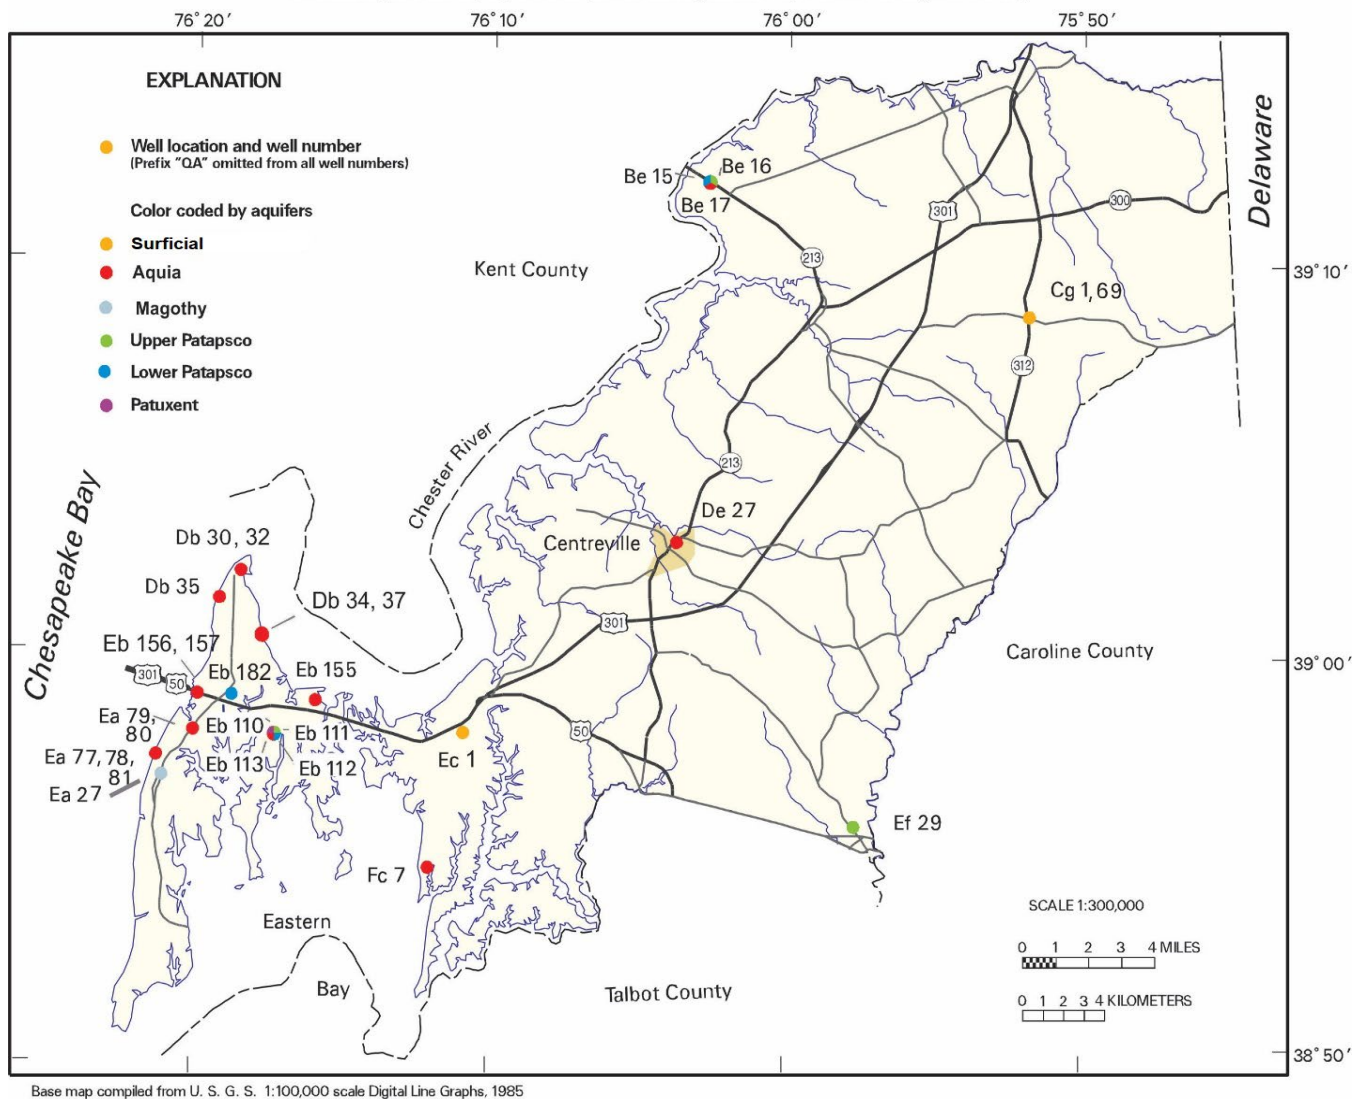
76° 20′ 76° 10′ 76° 00′ 75° 50′

EXPLANATION

Well location and well number
(Prefix "QA" omitted from all well numbers)

Color coded by aquifers

Surficial

Aquia

Magothy

Upper Patapsco

Lower Patapsco

Patuxent

Delaware

Be 15
Be 16
Be 17

301
300
213

Kent County

39° 10′

Cg 1, 69

312

Chester River

213

De 27

Centreville

Chesapeake Bay

Db 30, 32

Db 35

Db 34, 37

Eb 156, 157

301

301
50

Eb 182

Eb 155

Caroline County

39° 00′

Ea 79, 80

Eb 110

Eb 111

50

Ea 77, 78, 81

Eb 113

Eb 112

Ec 1

Ea 27

Ef 29

Fc 7

Eastern

Bay

Talbot County

SCALE 1:300,000

0 1 2 3 4 MILES

0 1 2 3 4 KILOMETERS

38° 50′

Base map compiled from U. S. G. S. 1:100,000 scale Digital Line Graphs, 1985